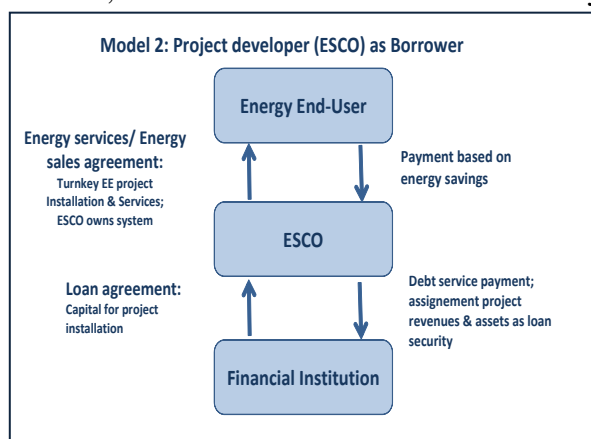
Model 2: Project developer (ESCO) as Borrower

Energy End-User

Energy services/ Energy sales agreement:
Turnkey EE project Installation & Services; ESCO owns system

Payment based on energy savings

ESCO

Loan agreement:
Capital for project installation

Debt service payment; assignement project revenues & assets as loan security

Financial Institution